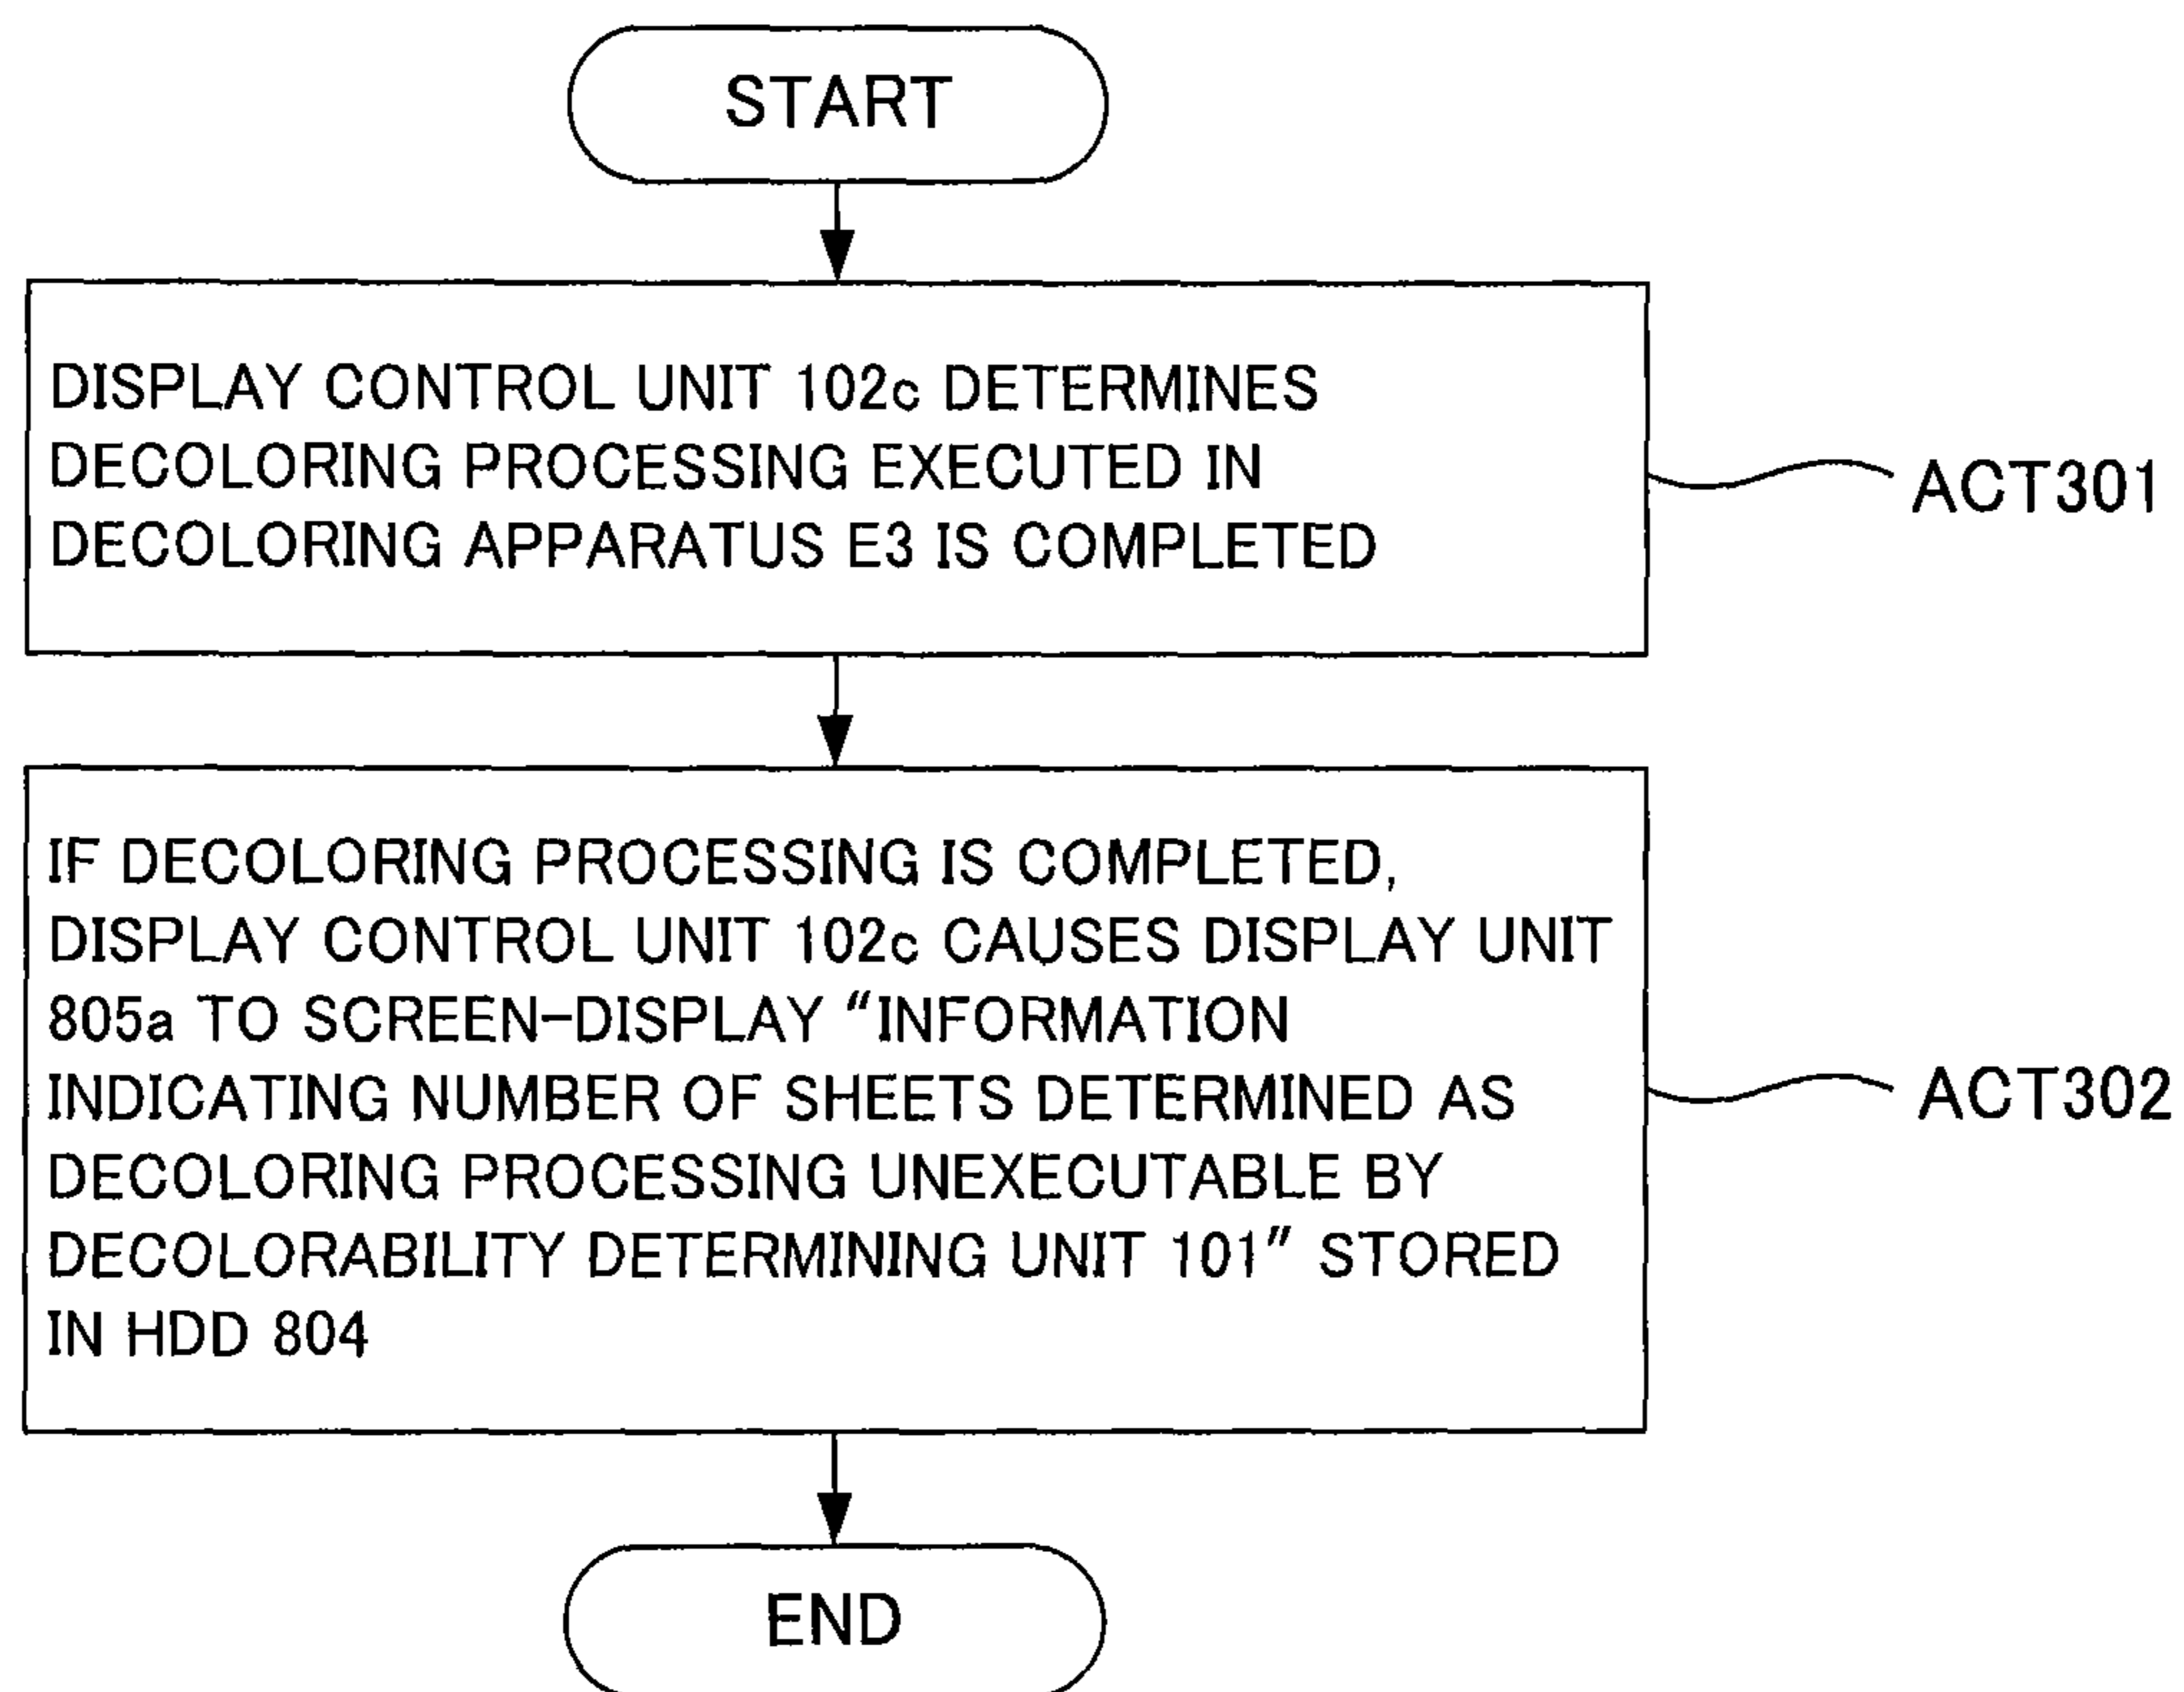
START

DISPLAY CONTROL UNIT 102c DETERMINES DECOLORING PROCESSING EXECUTED IN DECOLORING APPARATUS E3 IS COMPLETED

ACT301

IF DECOLORING PROCESSING IS COMPLETED, DISPLAY CONTROL UNIT 102c CAUSES DISPLAY UNIT 805a TO SCREEN-DISPLAY “INFORMATION INDICATING NUMBER OF SHEETS DETERMINED AS DECOLORING PROCESSING UNEXECUTABLE BY DECOLORABILITY DETERMINING UNIT 101” STORED IN HDD 804

ACT302

END